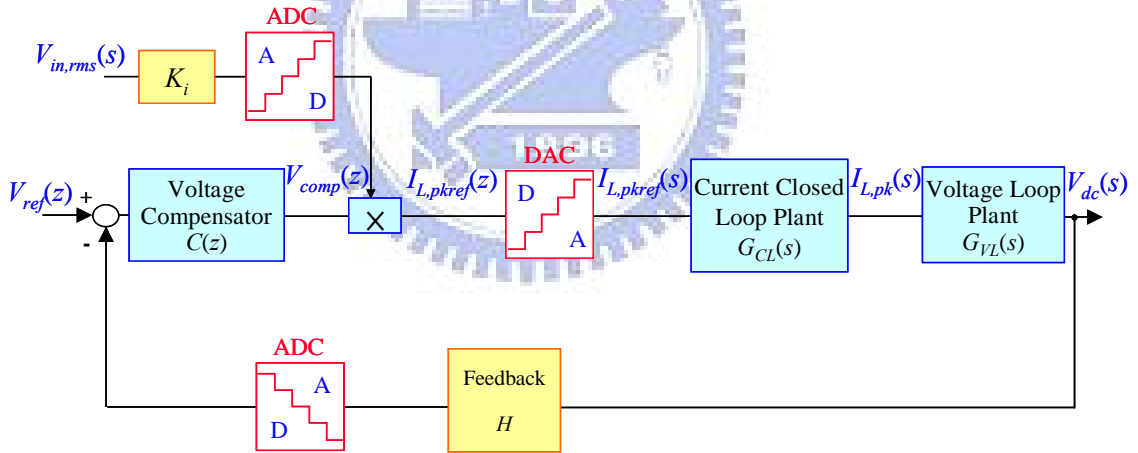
ADC

$V_{in,rms}(s)$

$K_i$

A

D

$V_{ref}(z)$ +

-

Voltage Compensator $C(z)$

$V_{comp}(z)$

×

$I_{L,pkref}(z)$

DAC

D

A

$I_{L,pkref}(s)$

Current Closed Loop Plant $G_{CL}(s)$

$I_{L,pk}(s)$

Voltage Loop Plant $G_{VL}(s)$

$V_{dc}(s)$

ADC

A

D

Feedback

$H$

1896